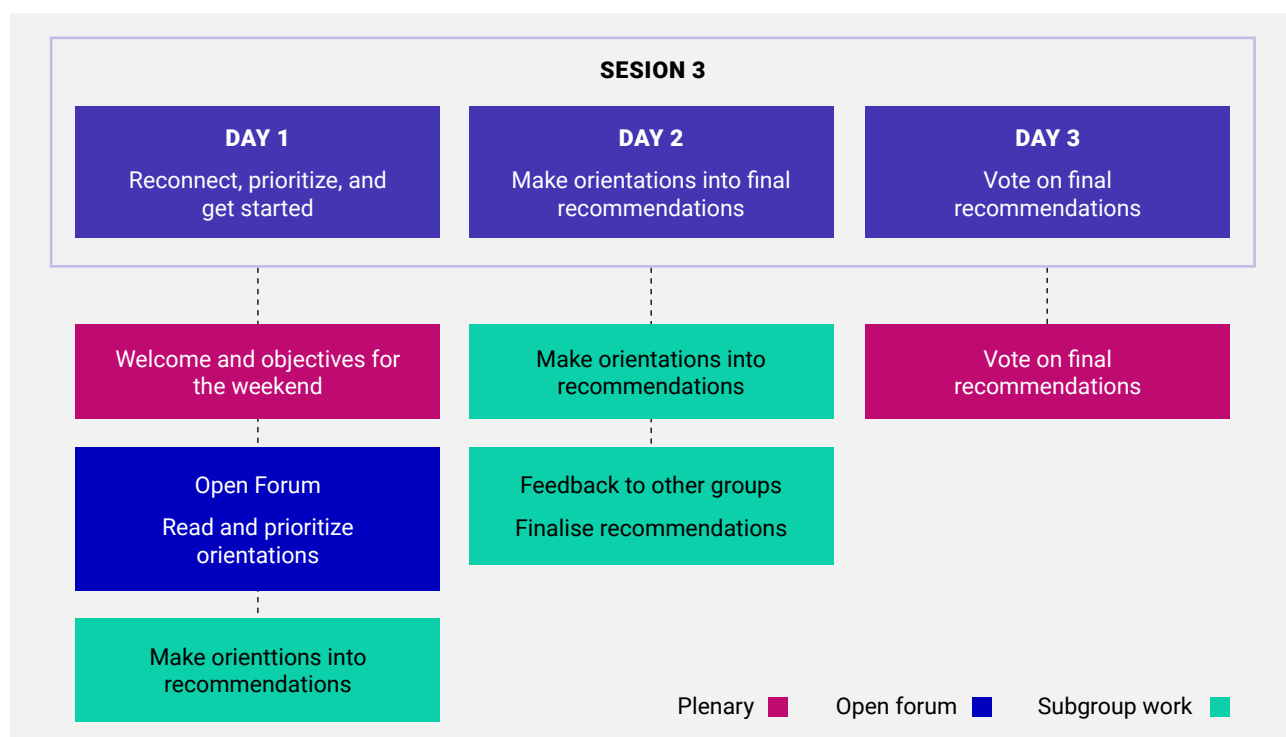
SESION 3

DAY 1

Reconnect, prioritize, and get started

DAY 2

Make orientations into final recommendations

DAY 3

Vote on final recommendations

Welcome and objectives for the weekend

Open Forum

Read and prioritize orientations

Make orienttions into recommendations

Make orientations into recommendations

Feedback to other groups

Finalise recommendations

Vote on final recommendations

Plenary

Open forum

Subgroup work